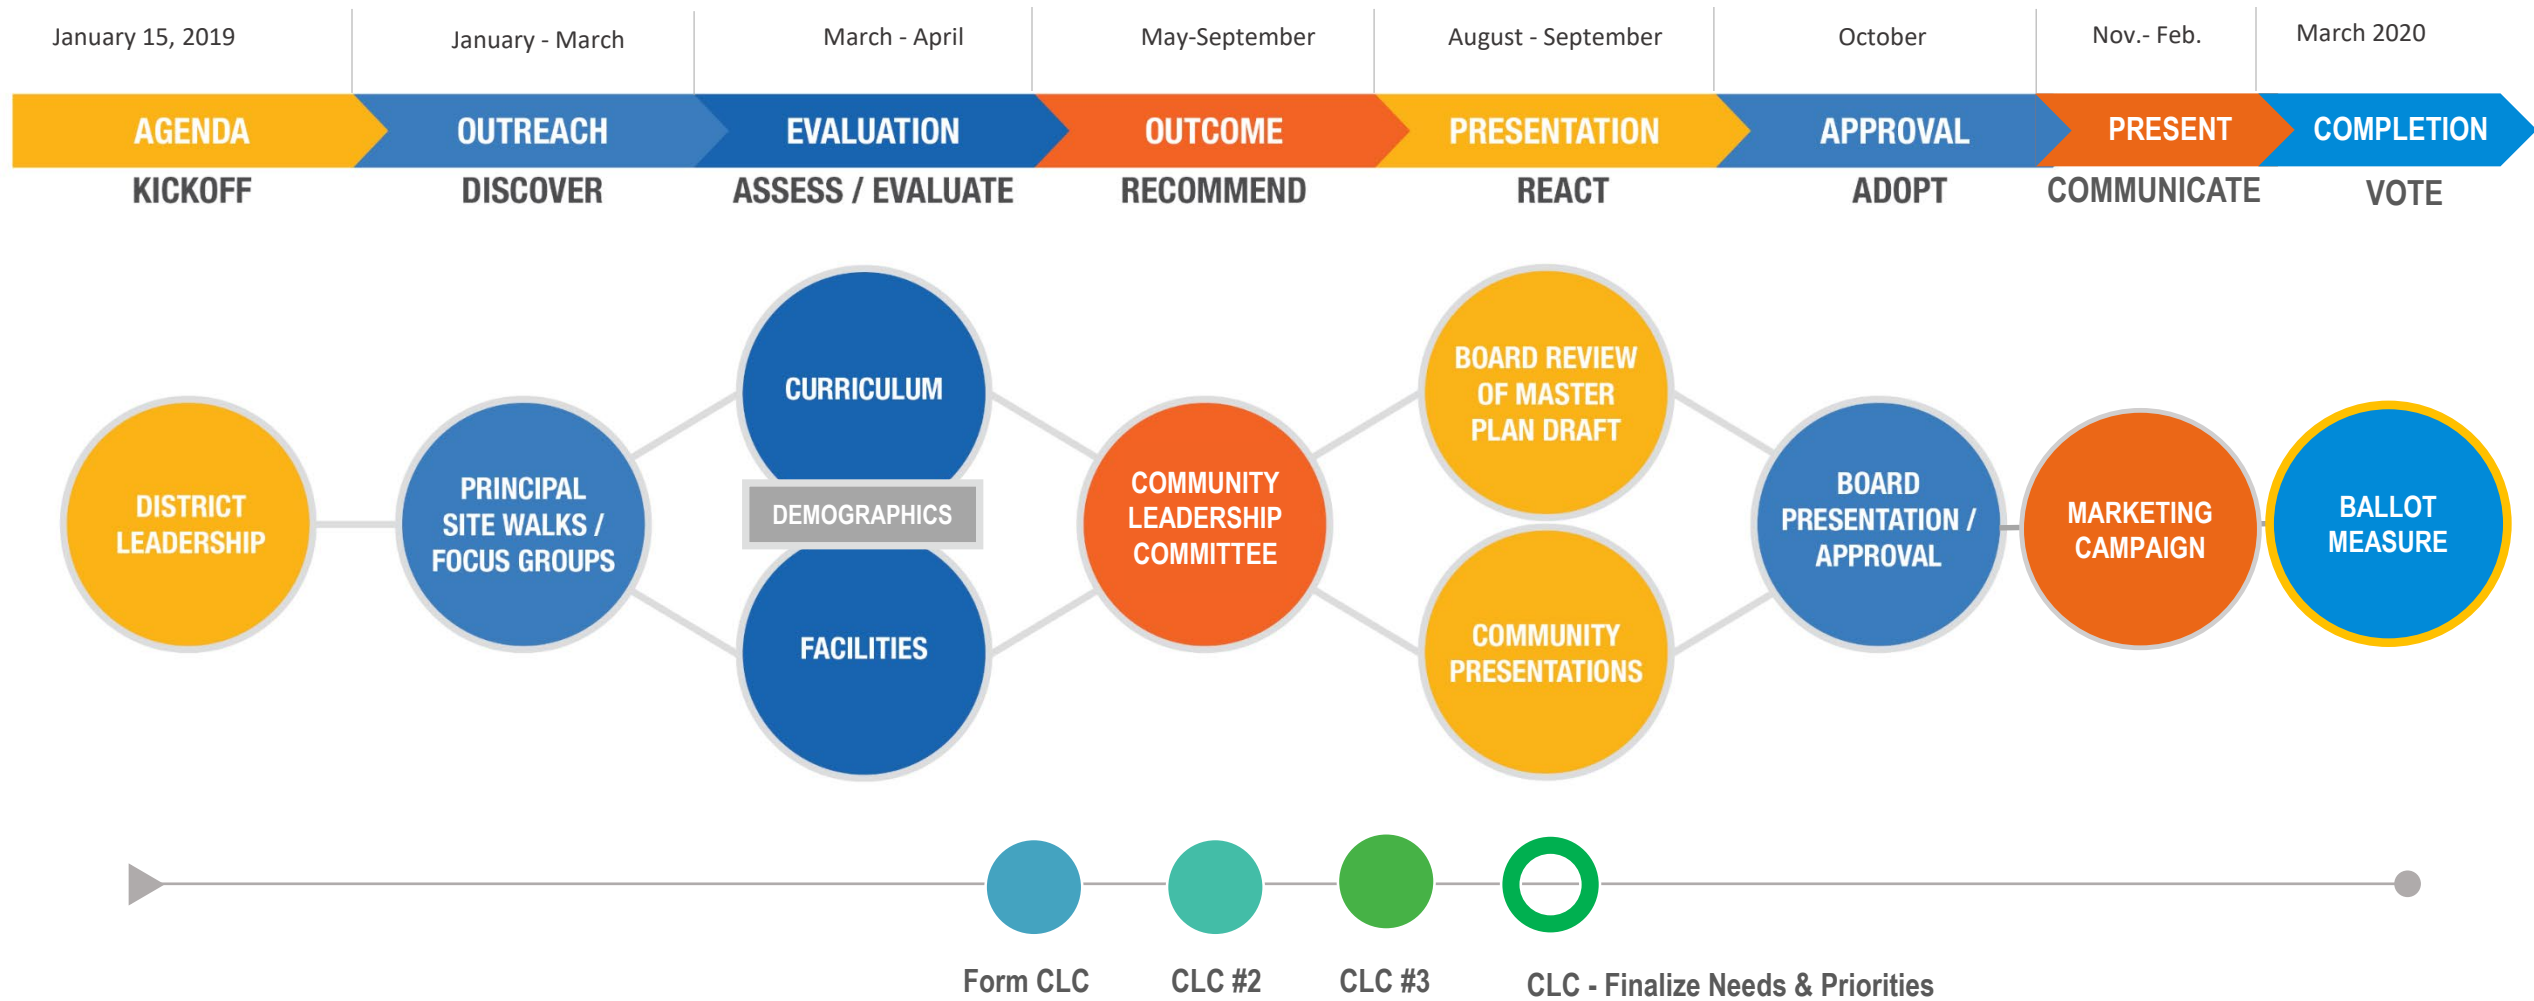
| January 15, 2019 | January - March | March - April | May-September | August - September | October | Nov.- Feb. | March 2020 |
|---|---|---|---|---|---|---|---|
| AGENDA | OUTREACH | EVALUATION | OUTCOME | PRESENTATION | APPROVAL | PRESENT | COMPLETION |
| KICKOFF | DISCOVER | ASSESS / EVALUATE | RECOMMEND | REACT | ADOPT | COMMUNICATE | VOTE |

DISTRICT LEADERSHIP

PRINCIPAL SITE WALKS / FOCUS GROUPS

CURRICULUM

DEMOGRAPHICS

FACILITIES

COMMUNITY LEADERSHIP COMMITTEE

BOARD REVIEW OF MASTER PLAN DRAFT

COMMUNITY PRESENTATIONS

BOARD PRESENTATION / APPROVAL

MARKETING CAMPAIGN

BALLOT MEASURE

Form CLC

CLC #2

CLC #3

CLC - Finalize Needs & Priorities